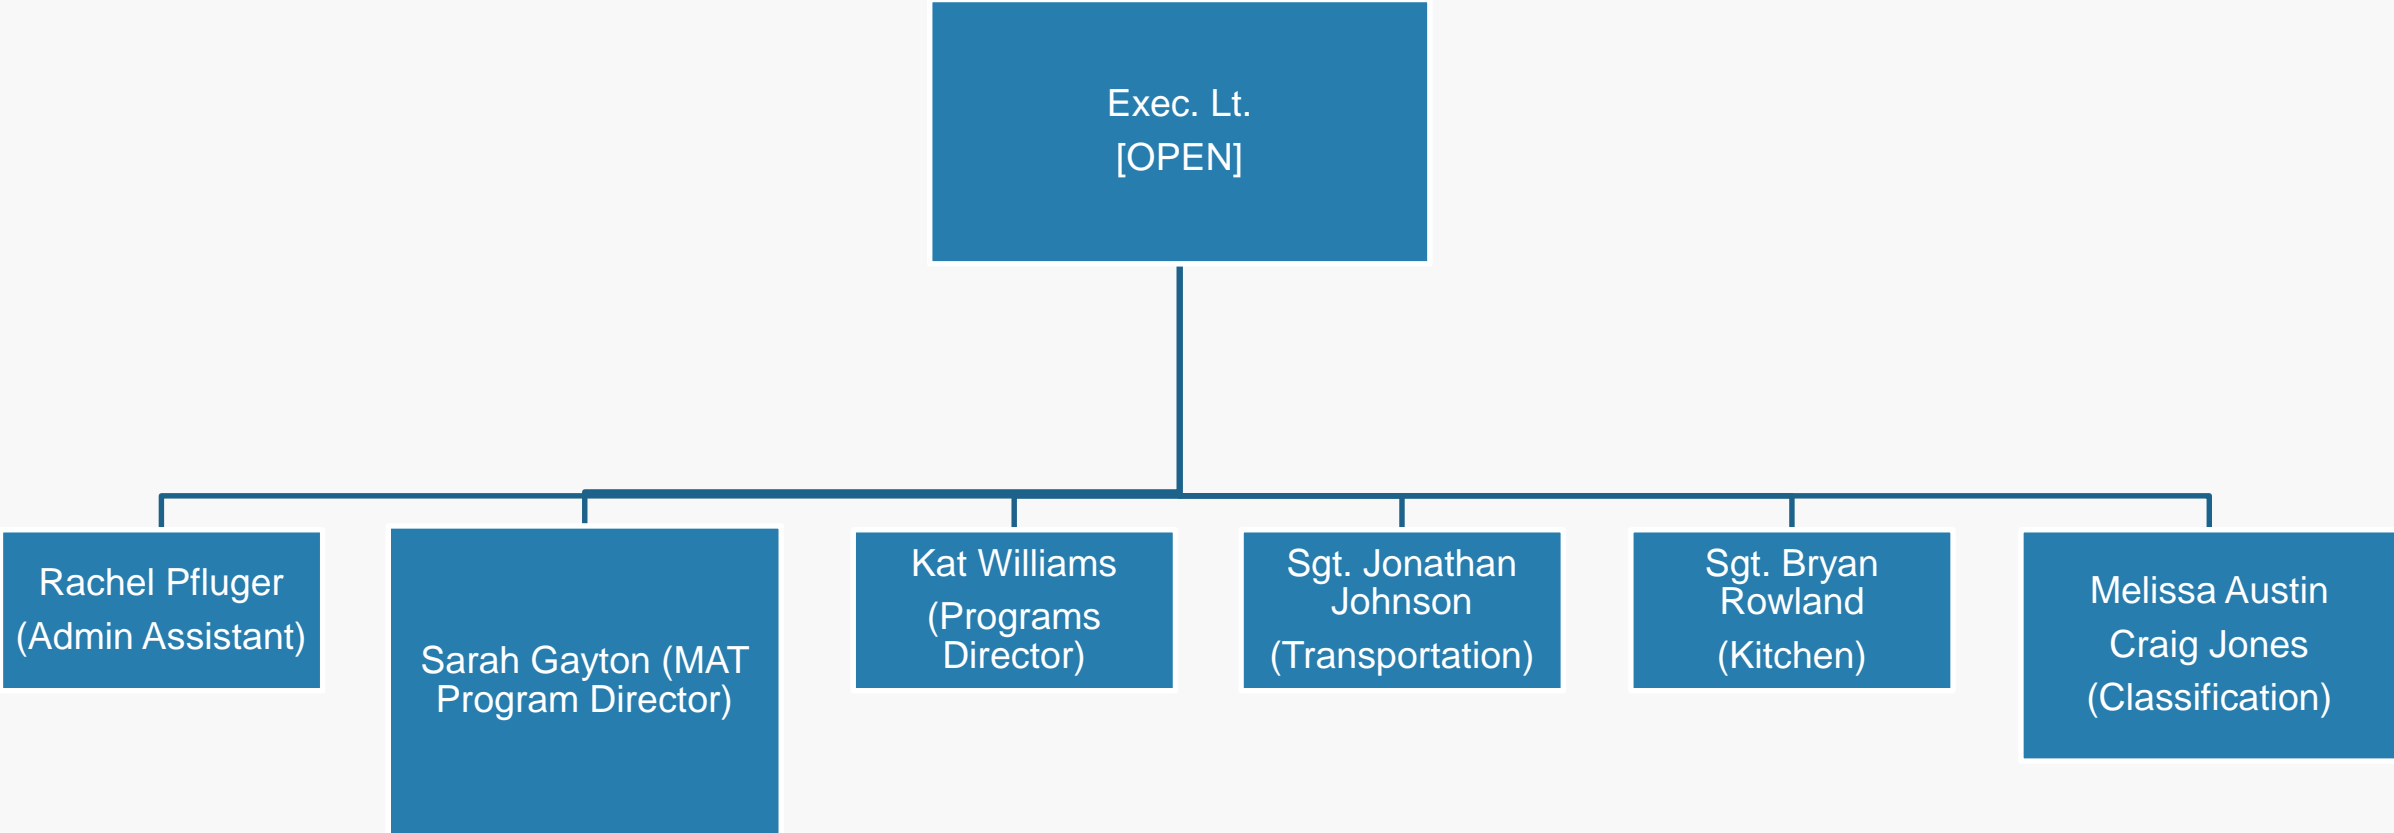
Exec. Lt.
[OPEN]

Rachel Pfluger
(Admin Assistant)

Sarah Gayton (MAT Program Director)

Kat Williams
(Programs Director)

Sgt. Jonathan Johnson
(Transportation)

Sgt. Bryan Rowland
(Kitchen)

Melissa Austin
Craig Jones
(Classification)